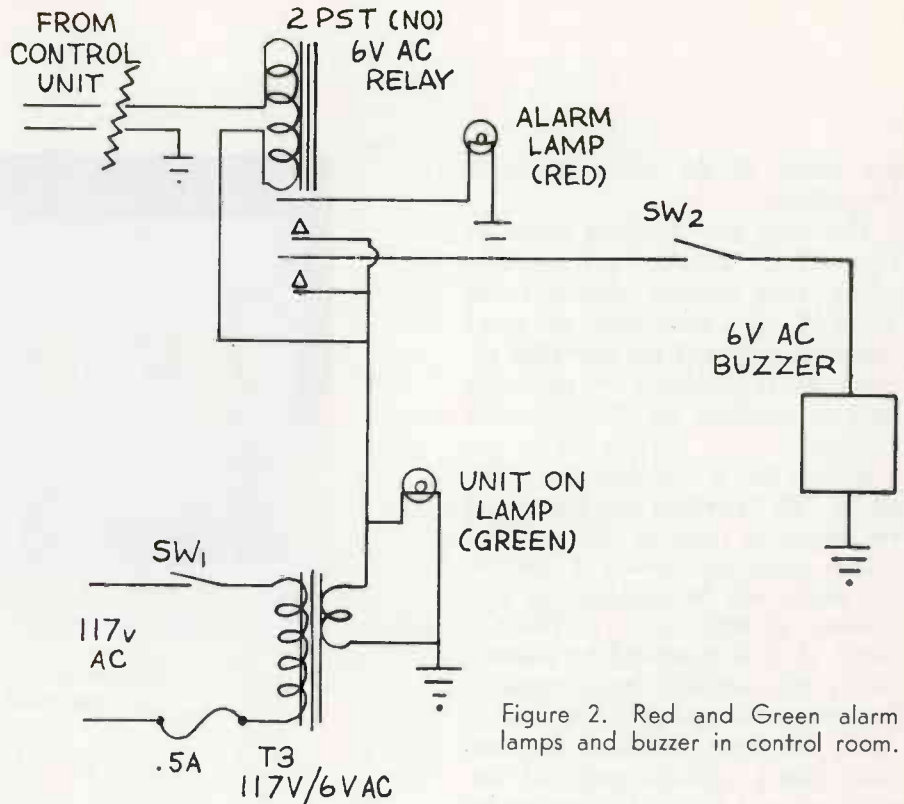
FROM CONTROL UNIT

2 PST (NO) 6V AC RELAY

ALARM LAMP (RED)

$SW_2$

6V AC BUZZER

UNIT ON LAMP (GREEN)

$SW_1$

117v AC

.5A

T3 117V/6V AC

Figure 2. Red and Green alarm lamps and buzzer in control room.